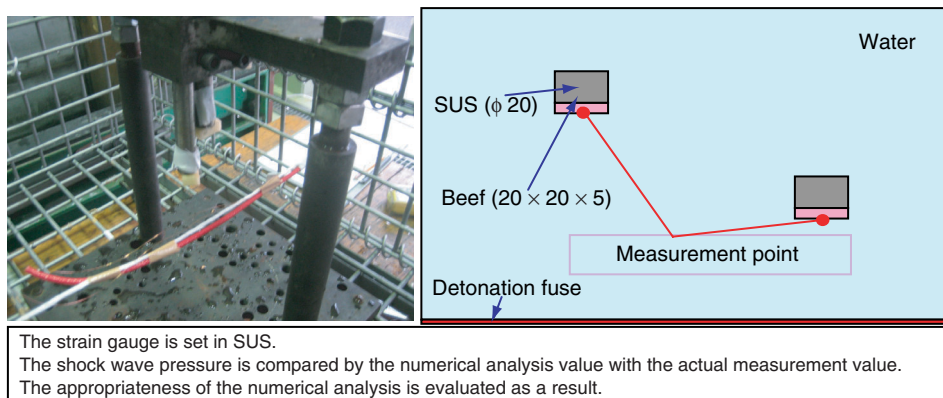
Water

SUS ($\phi$ 20)

Beef ($20 \times 20 \times 5$)

Measurement point

Detonation fuse

The strain gauge is set in SUS.
The shock wave pressure is compared by the numerical analysis value with the actual measurement value.
The appropriateness of the numerical analysis is evaluated as a result.